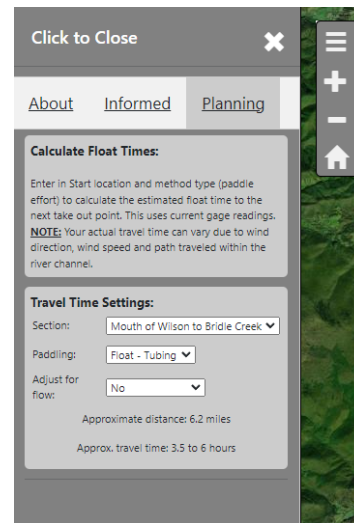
Click to Close

About Informed Planning

Calculate Float Times:

Enter in Start location and method type (paddle effort) to calculate the estimated float time to the next take out point. This uses current gage readings. NOTE: Your actual travel time can vary due to wind direction, wind speed and path traveled within the river channel.

Travel Time Settings:

Section: Mouth of Wilson to Bridle Creek

Paddling: Float - Tubing

Adjust for flow: No

Approximate distance: 6.2 miles

Approx. travel time: 3.5 to 6 hours